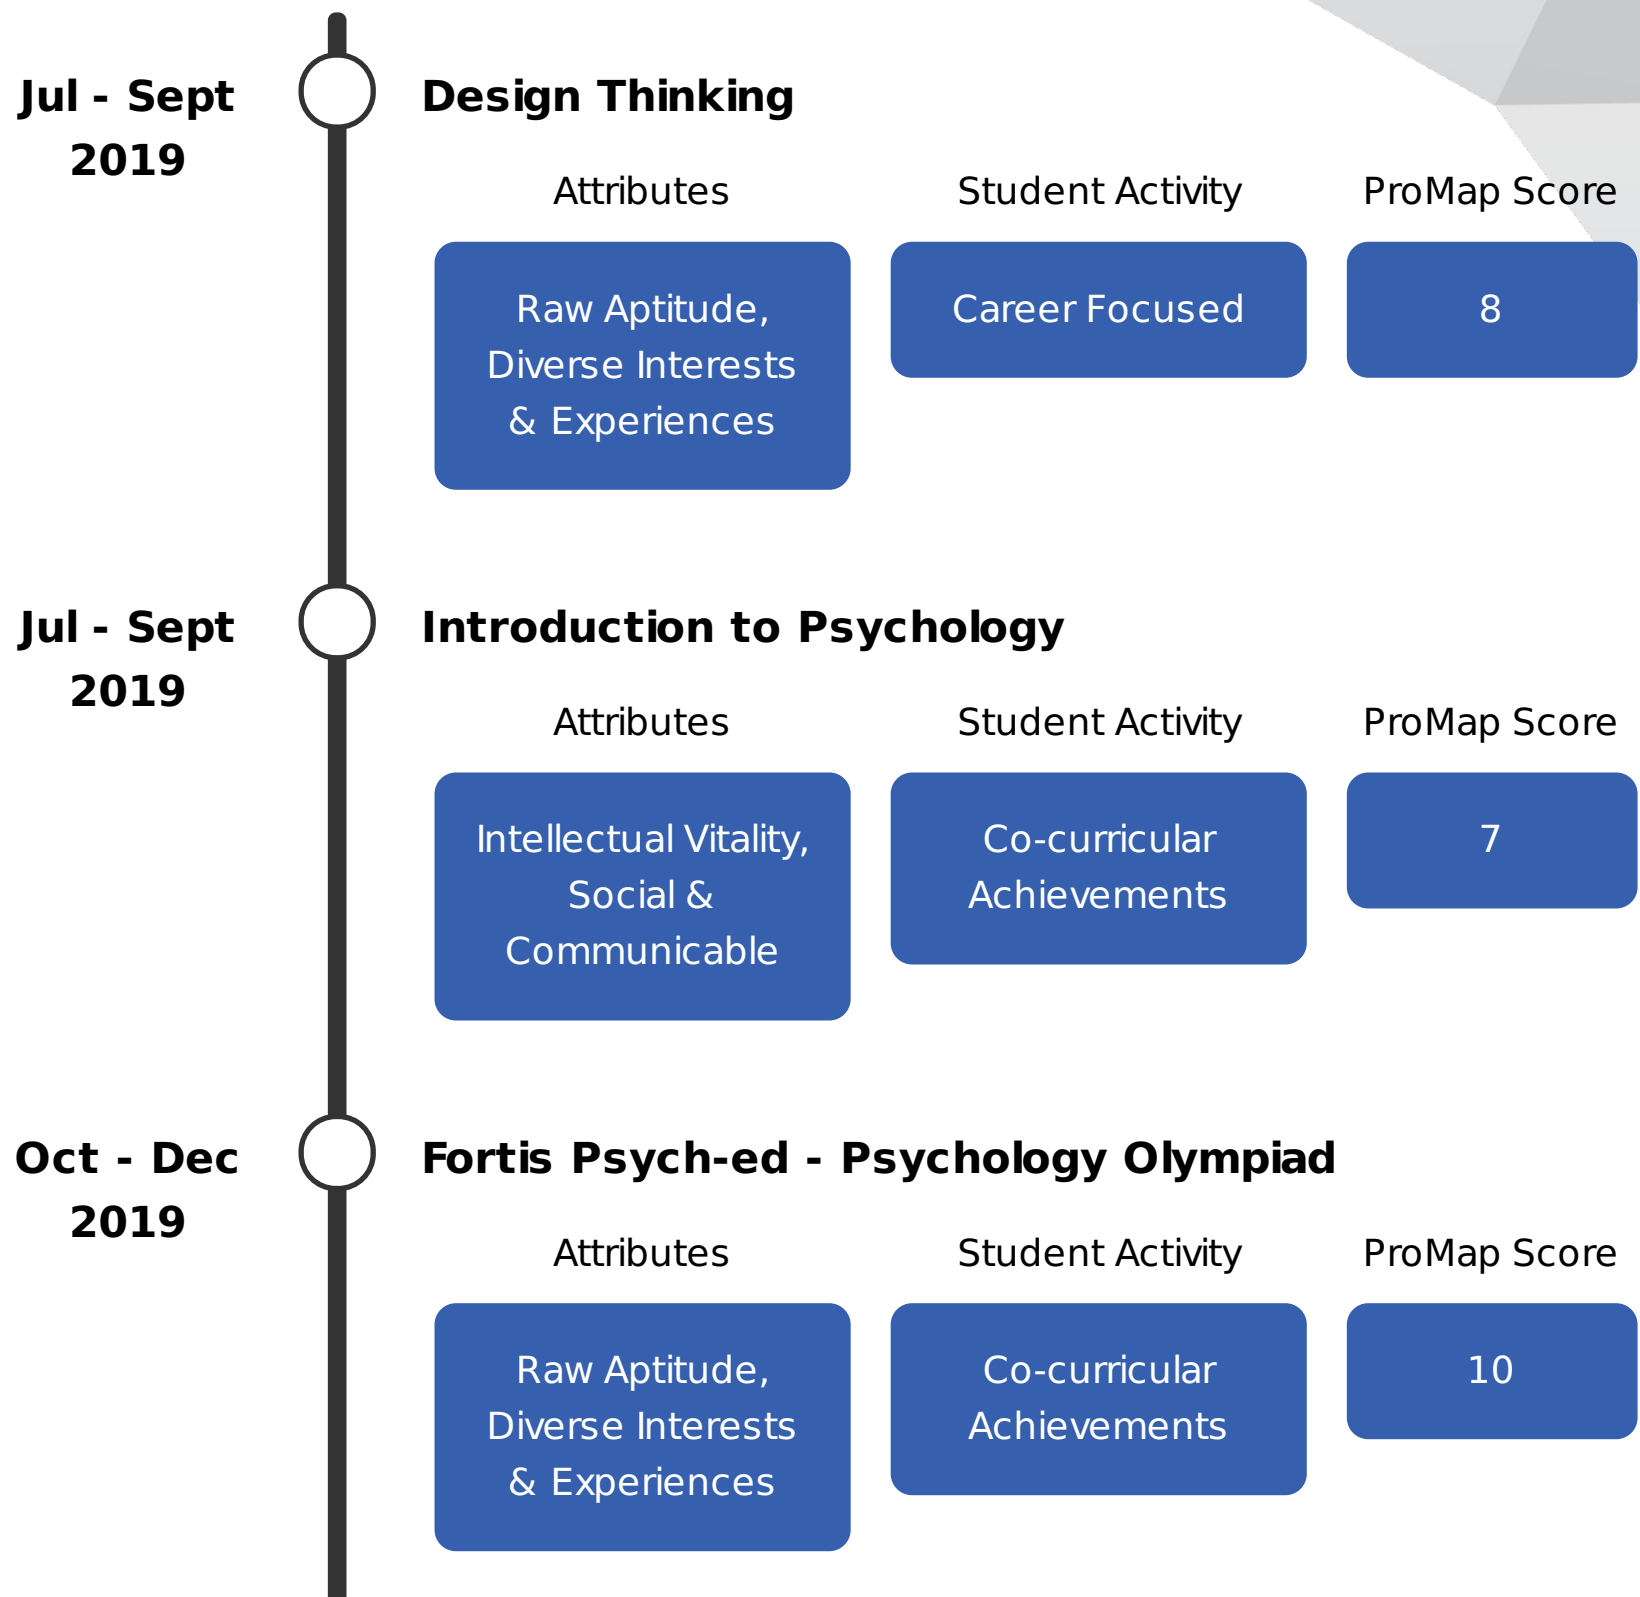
Jul - Sept 2019

Design Thinking

Attributes

Student Activity

ProMap Score

Raw Aptitude, Diverse Interests & Experiences

Career Focused

8

Jul - Sept 2019

Introduction to Psychology

Attributes

Student Activity

ProMap Score

Intellectual Vitality, Social & Communicable

Co-curricular Achievements

7

Oct - Dec 2019

Fortis Psych-ed - Psychology Olympiad

Attributes

Student Activity

ProMap Score

Raw Aptitude, Diverse Interests & Experiences

Co-curricular Achievements

10